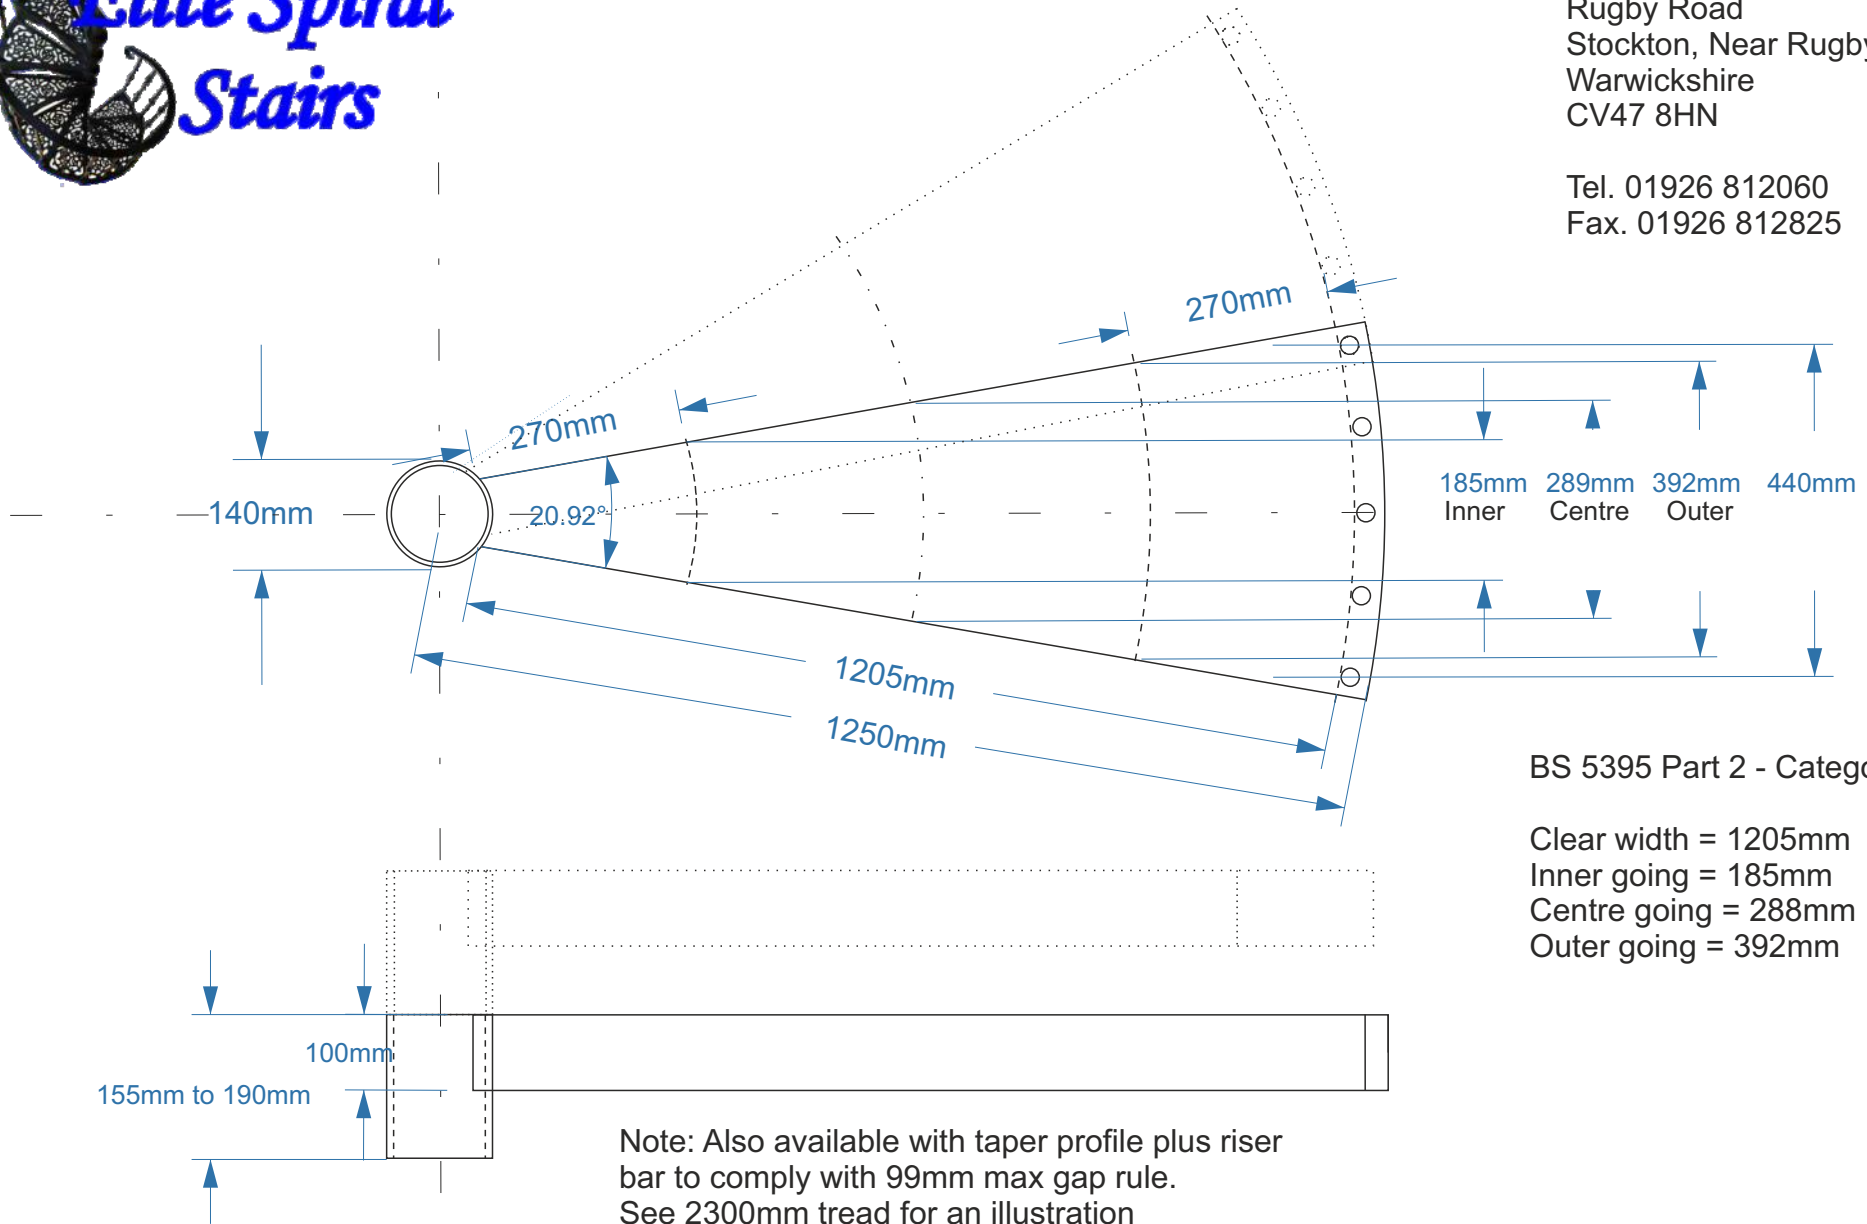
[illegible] Spiral Stairs

Rugby Road
Stockton, Near Rugby
Warwickshire
CV47 8HN

Tel. 01926 812060
Fax. 01926 812825

270mm
270mm
140mm
20.92°
185mm Inner
289mm Centre
392mm Outer
440mm
1205mm
1250mm

BS 5395 Part 2 - Catego

Clear width = 1205mm
Inner going = 185mm
Centre going = 288mm
Outer going = 392mm

100mm
155mm to 190mm

Note: Also available with taper profile plus riser bar to comply with 99mm max gap rule.
See 2300mm tread for an illustration